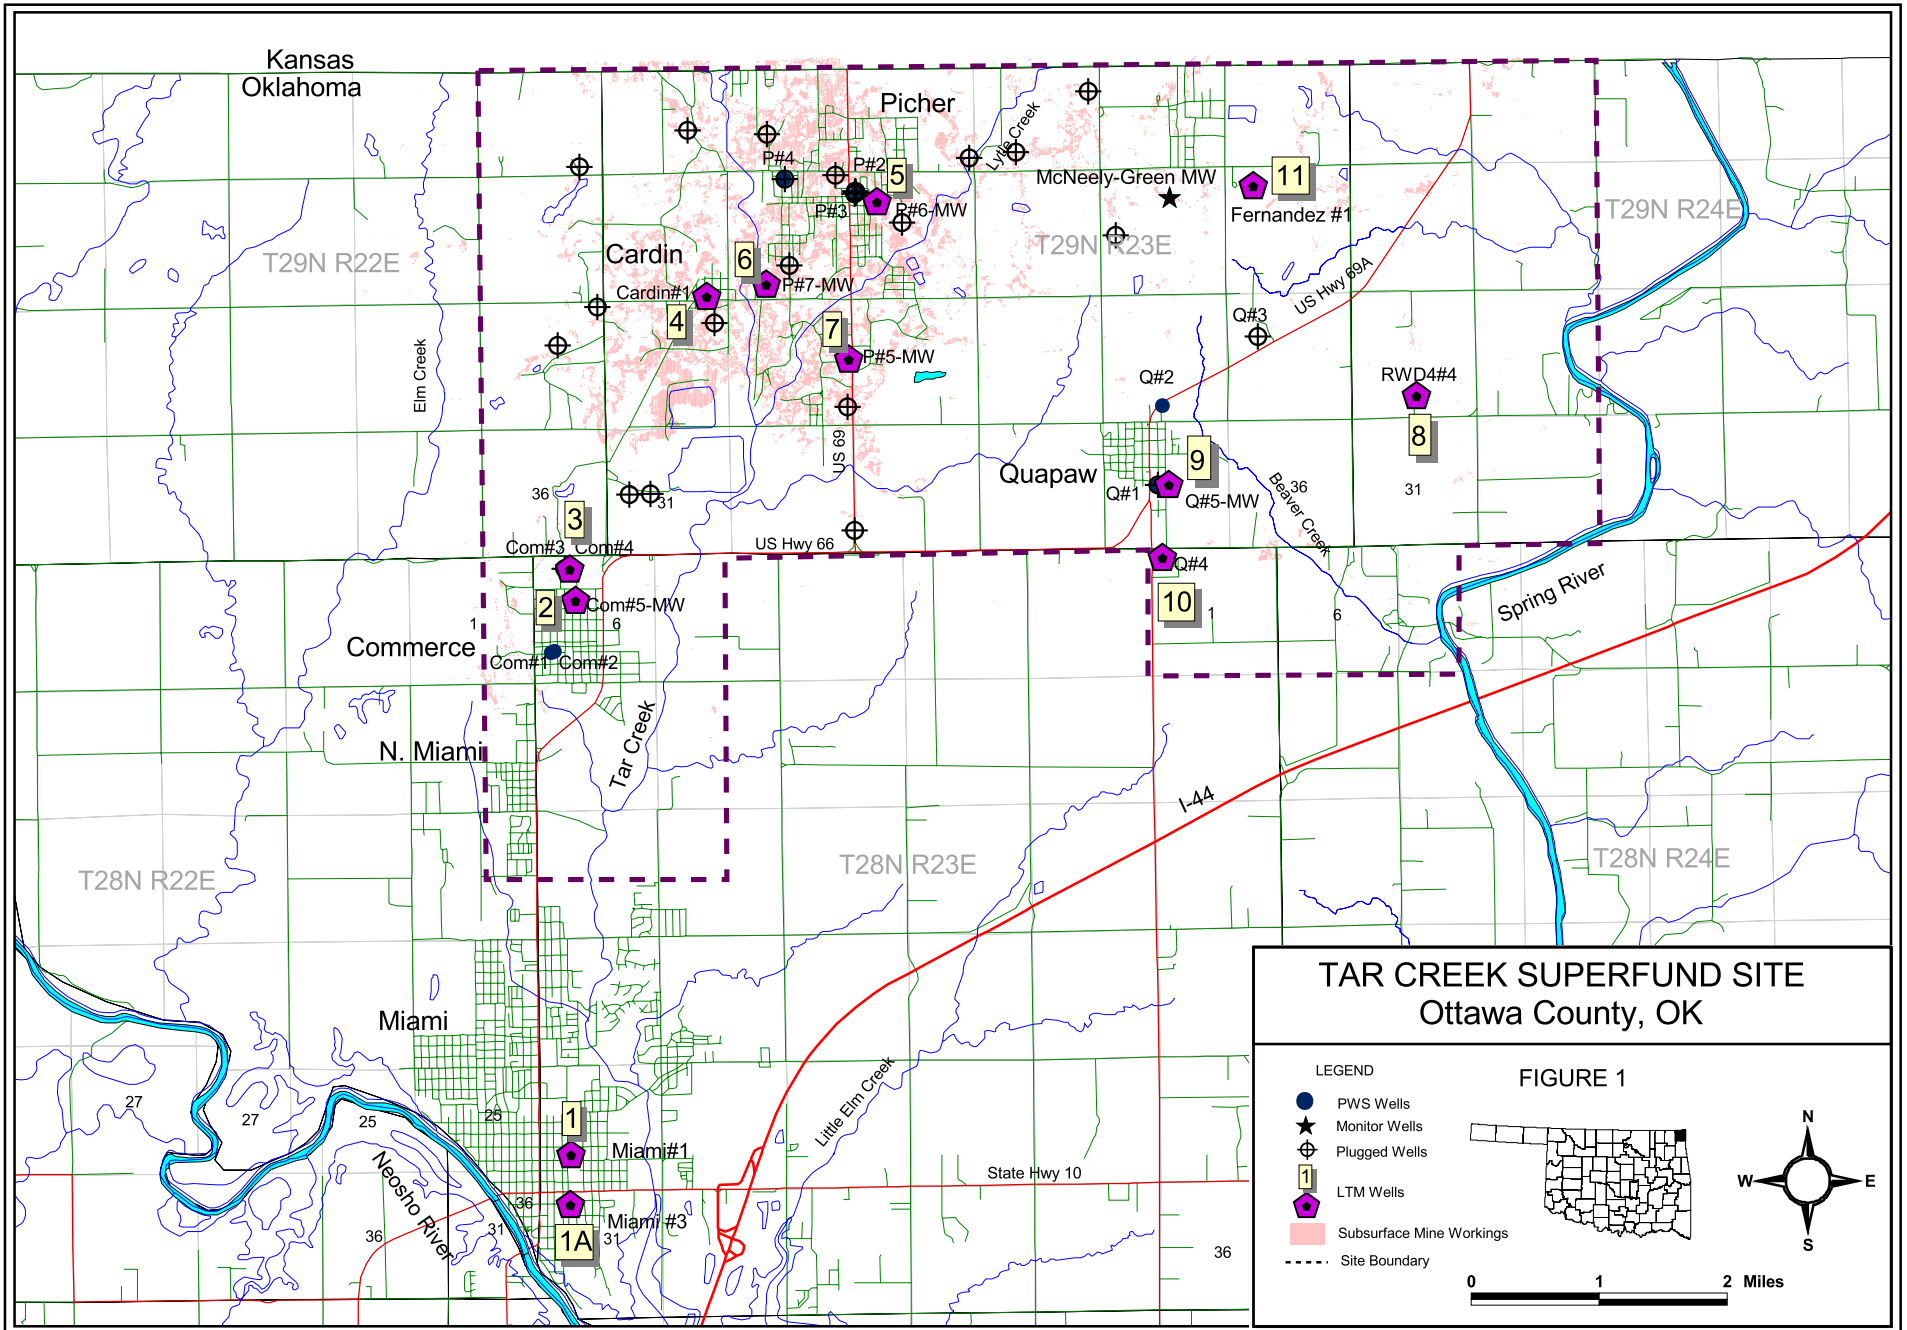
Kansas
Oklahoma

Picher
Lytle Creek
P#4
P#2
5
P#3
P#6-MW
McNeely-Green MW
11
Fernandez #1
T29N R24E
T29N R22E
T29N R23E
Cardin
6
P#7-MW
Cardin#1
4
US Hwy 69A
Q#3
7
P#5-MW
Elm Creek
Q#2
RWD4#4
8
US 69
Quapaw
9
Q#1
Q#5-MW
Beaver Creek
36
36
31
31
3
US Hwy 66
Com#3
Com#4
Q#4
10
Spring River
2
Com#5-MW
1
6
1
6
Commerce
Com#1
Com#2
N. Miami
Tar Creek
I-44
T28N R22E
T28N R23E
T28N R24E

TAR CREEK SUPERFUND SITE
Ottawa County, OK

LEGEND
FIGURE 1
PWS Wells
Monitor Wells
Plugged Wells
1
LTM Wells
Subsurface Mine Workings
Site Boundary
N
W
E
S
0
1
2 Miles

Miami
27
27
25
25
1
Miami#1
Little Elm Creek
State Hwy 10
Neosho River
36
36
31
1A
Miami #3
31
36